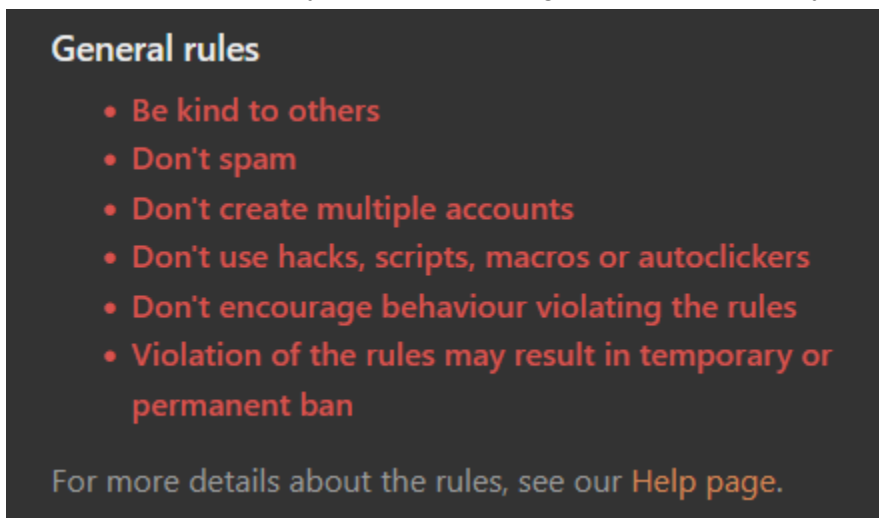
General rules

- Be kind to others
- Don't spam
- Don't create multiple accounts
- Don't use hacks, scripts, macros or autoclickers
- Don't encourage behaviour violating the rules
- Violation of the rules may result in temporary or permanent ban

For more details about the rules, see our Help page.